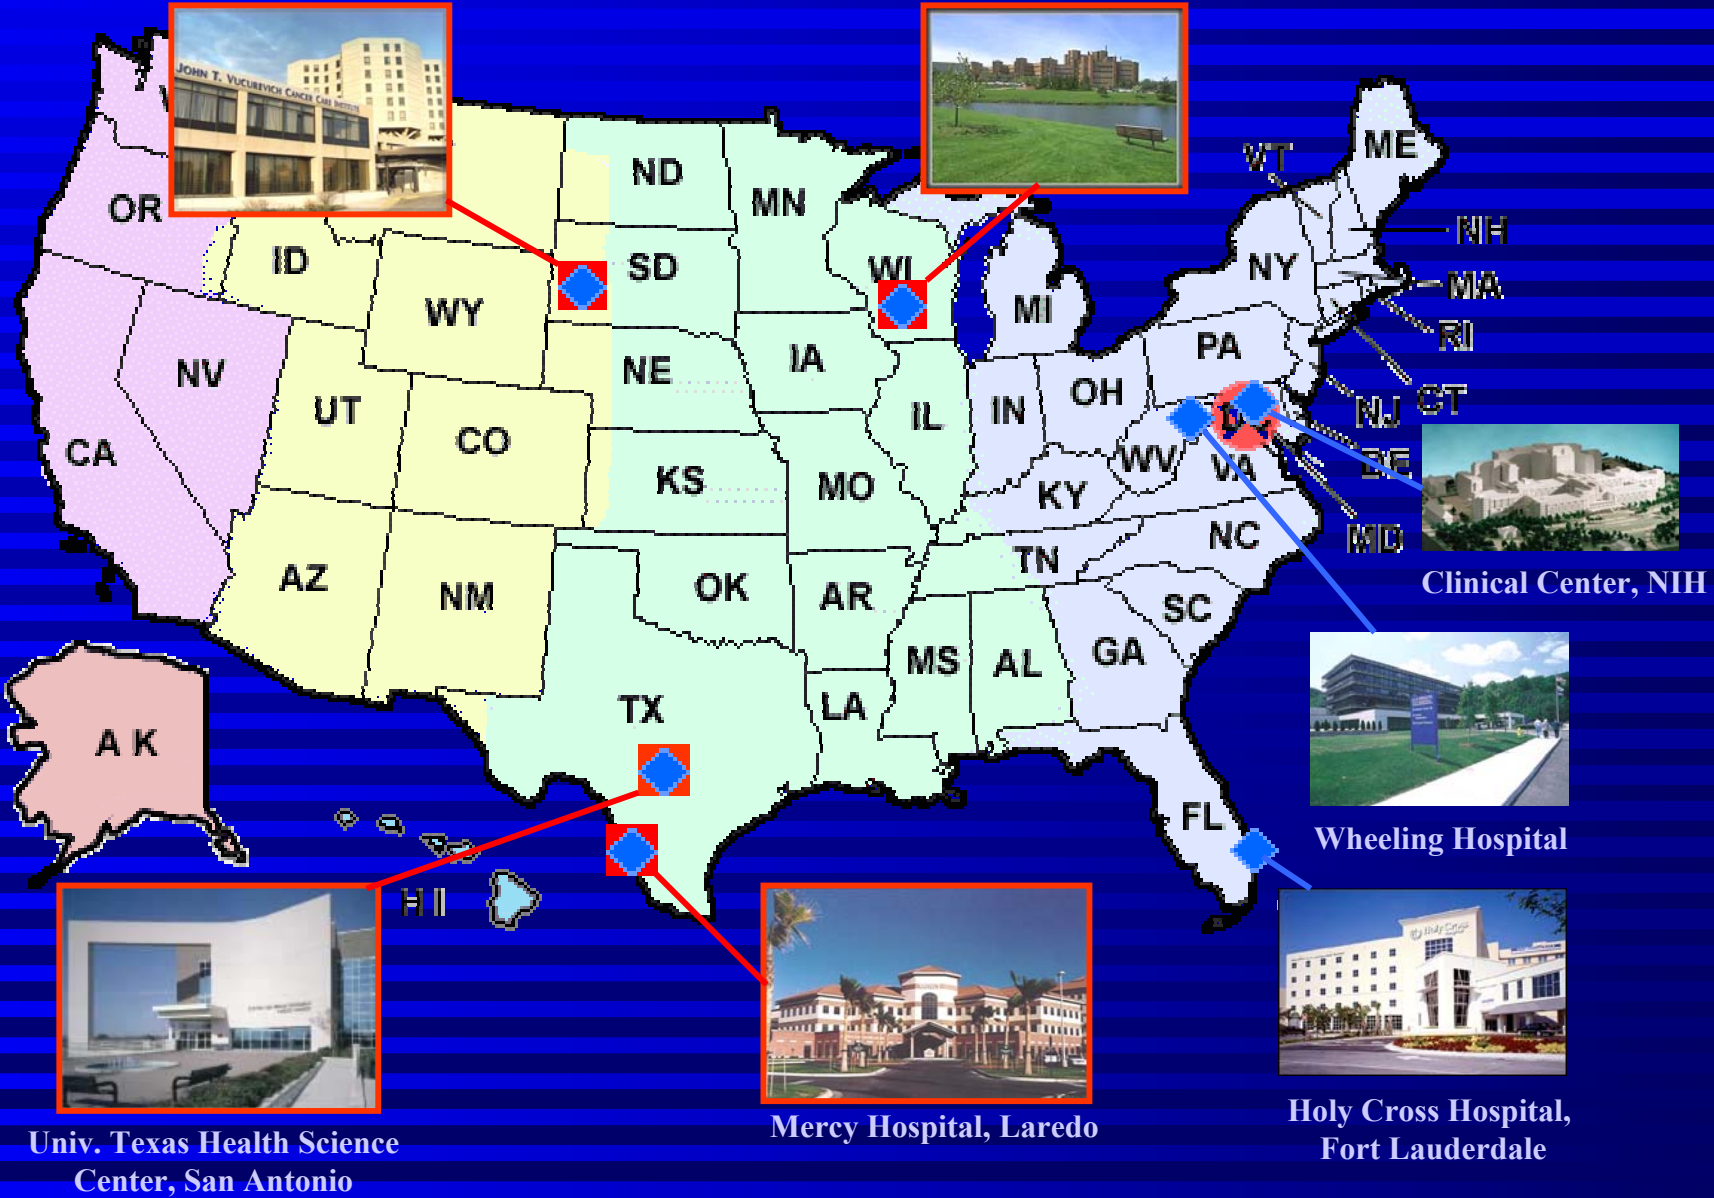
JOHN T. VUCUREVICH CANCER CARE INSTITUTE

OR
ID
WY
NV
UT
CO
CA
AZ
NM
A K
H I
ND
SD
NE
KS
OK
TX
MN
IA
MO
AR
LA
WI
IL
MS
AL
MI
IN
OH
KY
TN
GA
FL
SC
NC
VA
WV
PA
NY
VT
ME
NH
MA
RI
CT
NJ
DE
MD

Clinical Center, NIH

Wheeling Hospital

Holy Cross Hospital, Fort Lauderdale

Mercy Hospital, Laredo

Univ. Texas Health Science Center, San Antonio